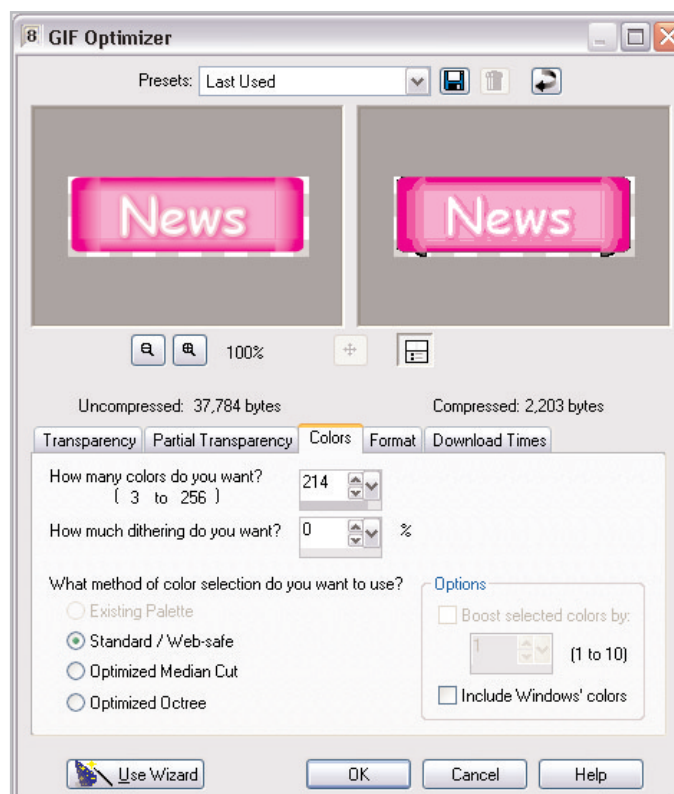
8 GIF Optimizer

Presets: Last Used

News

News

100%

Uncompressed: 37,784 bytes

Compressed: 2,203 bytes

Transparency | Partial Transparency | Colors | Format | Download Times

How many colors do you want?
( 3 to 256 )

214

How much dithering do you want?

0

%

What method of color selection do you want to use?

Existing Palette

Standard / Web-safe

Optimized Median Cut

Optimized Octree

Options

Boost selected colors by:

1

(1 to 10)

Include Windows' colors

Use Wizard

OK

Cancel

Help